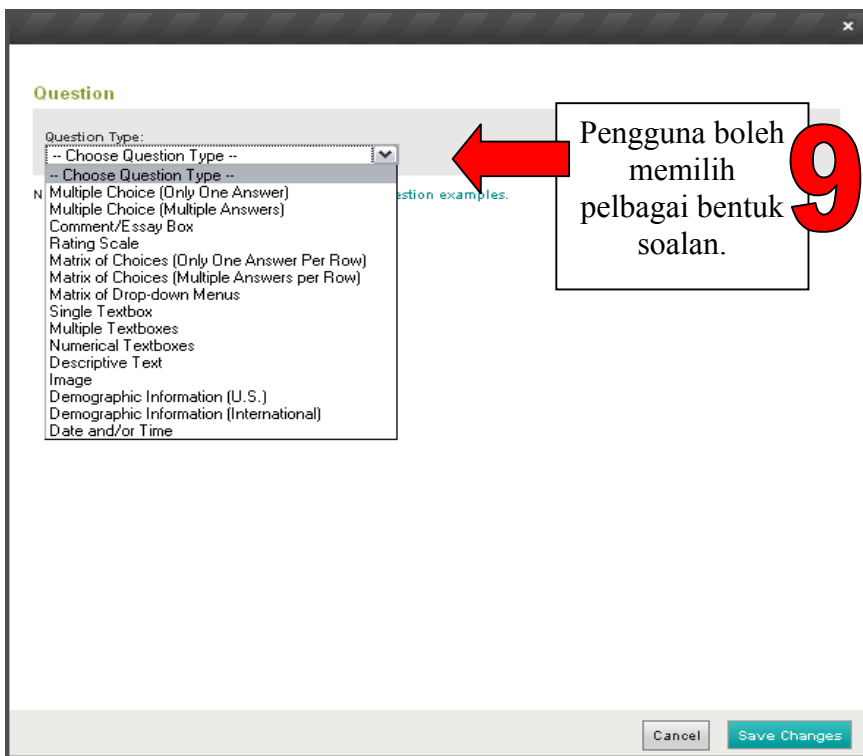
×

Question

Question Type:

-- Choose Question Type --

-- Choose Question Type --
Multiple Choice (Only One Answer)
Multiple Choice (Multiple Answers)
Comment/Essay Box
Rating Scale
Matrix of Choices (Only One Answer Per Row)
Matrix of Choices (Multiple Answers per Row)
Matrix of Drop-down Menus
Single Textbox
Multiple Textboxes
Numerical Textboxes
Descriptive Text
Image
Demographic Information (U.S.)
Demographic Information (International)
Date and/or Time

N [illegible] estion examples.

Pengguna boleh memilih pelbagai bentuk soalan.

9

Cancel

Save Changes